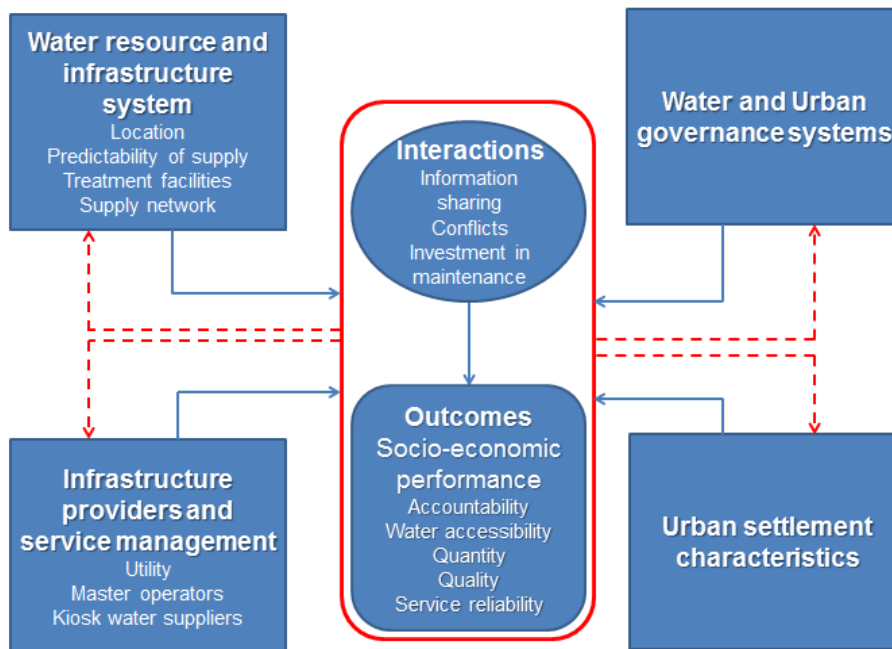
Water resource and infrastructure system
Location
Predictability of supply
Treatment facilities
Supply network

Water and Urban governance systems

Interactions
Information sharing
Conflicts
Investment in maintenance

Outcomes
Socio-economic performance
Accountability
Water accessibility
Quantity
Quality
Service reliability

Infrastructure providers and service management
Utility
Master operators
Kiosk water suppliers

Urban settlement characteristics